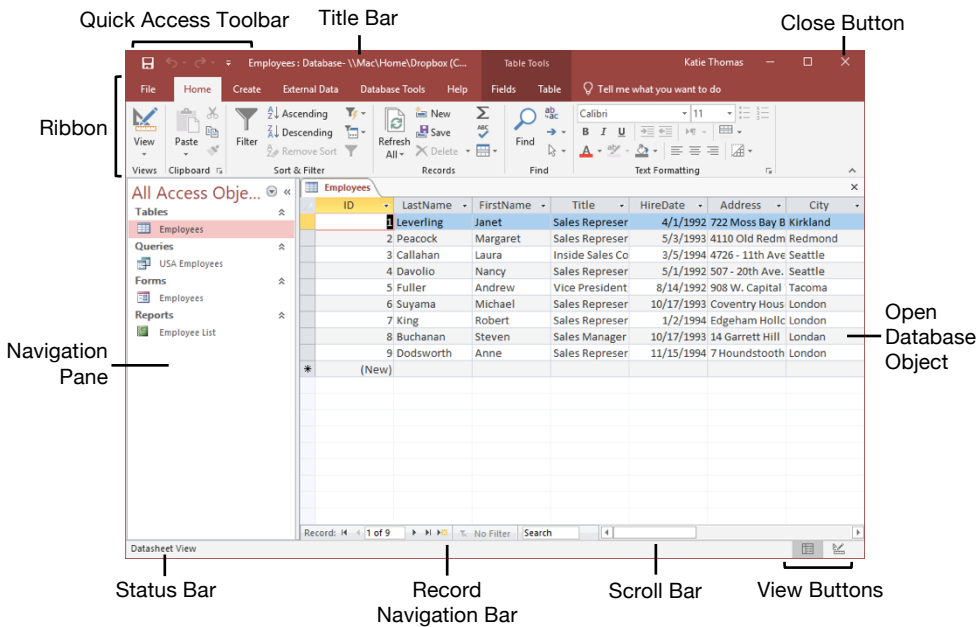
Quick Access Toolbar
Title Bar
Close Button

Employees : Database- \\Mac\Home\Dropbox (C...
Table Tools
Katie Thomas

File Home Create External Data Database Tools Help Fields Table Tell me what you want to do

Ribbon

View
Paste
Filter
Ascending
Descending
Remove Sort
Refresh All
New
Save
Delete
Find
Calibri
11
B I U
A
Views
Clipboard
Sort & Filter
Records
Find
Text Formatting

All Access Obje...
Tables
Employees
Queries
USA Employees
Forms
Employees
Reports
Employee List

Employees

| ID | LastName | FirstName | Title | HireDate | Address | City |
|---|---|---|---|---|---|---|
| 1 | Leverling | Janet | Sales Represer | 4/1/1992 | 722 Moss Bay B | Kirkland |
| 2 | Peacock | Margaret | Sales Represer | 5/3/1993 | 4110 Old Redm | Redmond |
| 3 | Callahan | Laura | Inside Sales Co | 3/5/1994 | 4726 - 11th Ave | Seattle |
| 4 | Davolio | Nancy | Sales Represer | 5/1/1992 | 507 - 20th Ave. | Seattle |
| 5 | Fuller | Andrew | Vice President | 8/14/1992 | 908 W. Capital | Tacoma |
| 6 | Suyama | Michael | Sales Represer | 10/17/1993 | Coventry Hous | London |
| 7 | King | Robert | Sales Represer | 1/2/1994 | Edgeham Hollc | London |
| 8 | Buchanan | Steven | Sales Manager | 10/17/1993 | 14 Garrett Hill | Londan |
| 9 | Dodsworth | Anne | Sales Represer | 11/15/1994 | 7 Houndstooth | London |
| (New) | | | | | | |

Open Database Object

Navigation Pane

Record: 1 of 9 No Filter Search

Datasheet View

Status Bar
Record Navigation Bar
Scroll Bar
View Buttons